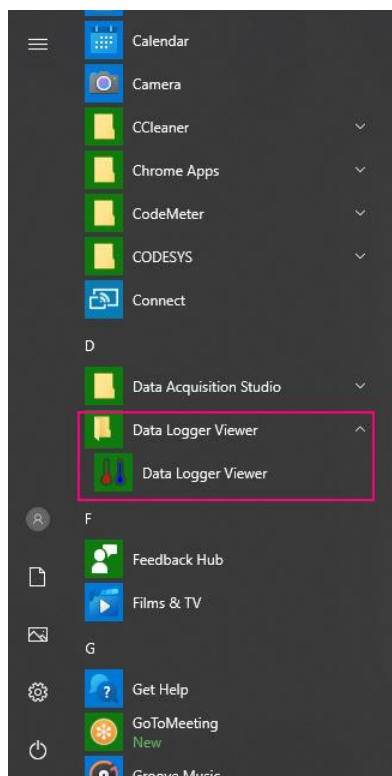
Calendar

Camera

CCleaner

Chrome Apps

CodeMeter

CODESYS

Connect

D

Data Acquisition Studio

Data Logger Viewer

Data Logger Viewer

F

Feedback Hub

Films & TV

G

Get Help

GoToMeeting
New

Groove Music